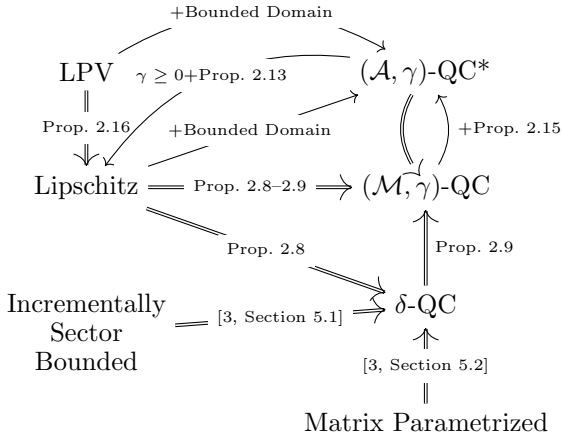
+Bounded Domain

LPV $\gamma \geq 0$+Prop. 2.13 $(\mathcal{A}, \gamma)$-QC*

Prop. 2.16

+Bounded Domain

+Prop. 2.15

Lipschitz Prop. 2.8–2.9 $(\mathcal{M}, \gamma)$-QC

Prop. 2.8

Prop. 2.9

Incrementally Sector Bounded [3, Section 5.1] $\delta$-QC

[3, Section 5.2]

Matrix Parametrized